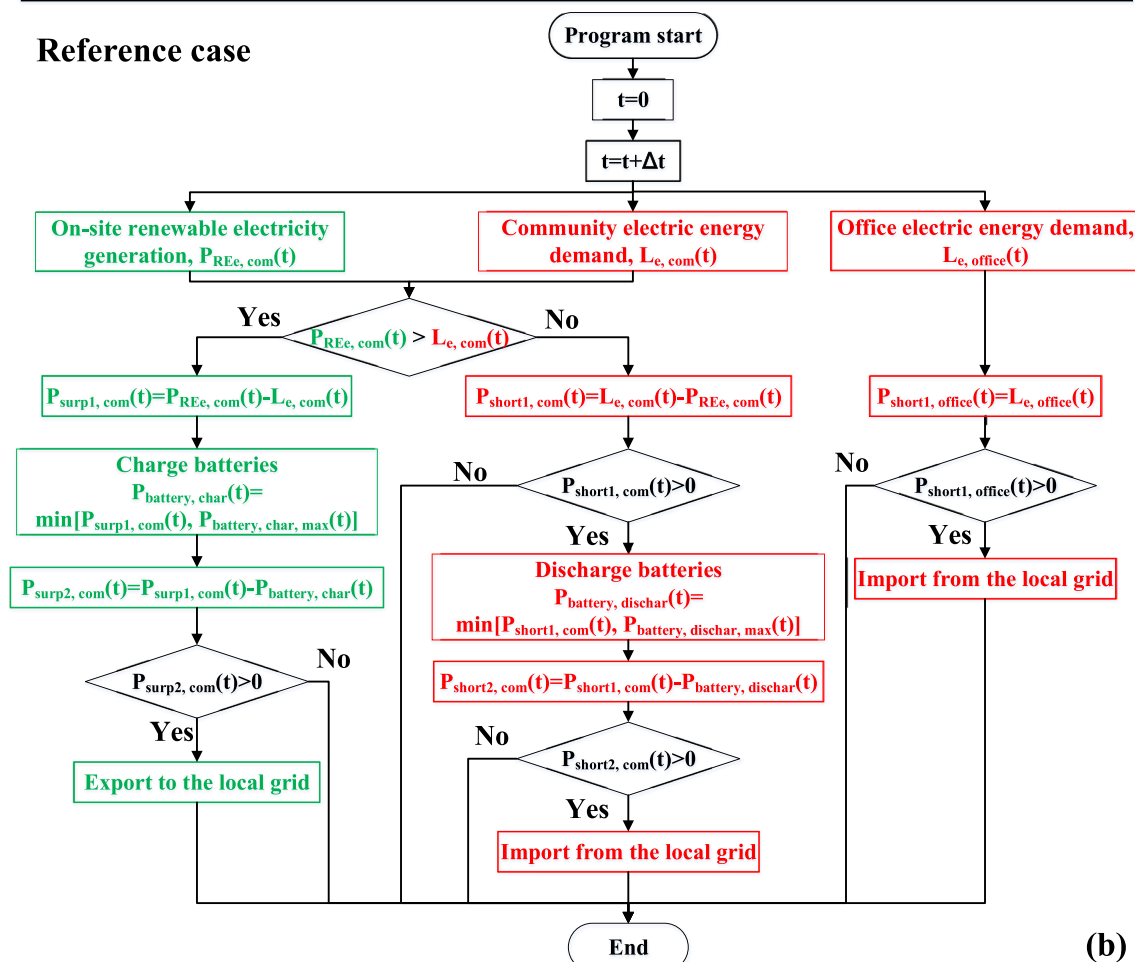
Reference case

Program start

t=0

$t=t+\Delta t$

On-site renewable electricity generation, $P_{REe, com}(t)$

Community electric energy demand, $L_{e, com}(t)$

Office electric energy demand, $L_{e, office}(t)$

Yes

$P_{REe, com}(t) > L_{e, com}(t)$

No

$P_{surp1, com}(t)=P_{REe, com}(t)-L_{e, com}(t)$

$P_{short1, com}(t)=L_{e, com}(t)-P_{REe, com}(t)$

$P_{short1, office}(t)=L_{e, office}(t)$

Charge batteries
$P_{battery, char}(t)=$
$\min[P_{surp1, com}(t), P_{battery, char, max}(t)]$

No

$P_{short1, com}(t)>0$

No

$P_{short1, office}(t)>0$

Yes

Yes

$P_{surp2, com}(t)=P_{surp1, com}(t)-P_{battery, char}(t)$

Discharge batteries
$P_{battery, dischar}(t)=$
$\min[P_{short1, com}(t), P_{battery, dischar, max}(t)]$

Import from the local grid

No

$P_{surp2, com}(t)>0$

$P_{short2, com}(t)=P_{short1, com}(t)-P_{battery, dischar}(t)$

Yes

No

$P_{short2, com}(t)>0$

Export to the local grid

Yes

Import from the local grid

End

(b)